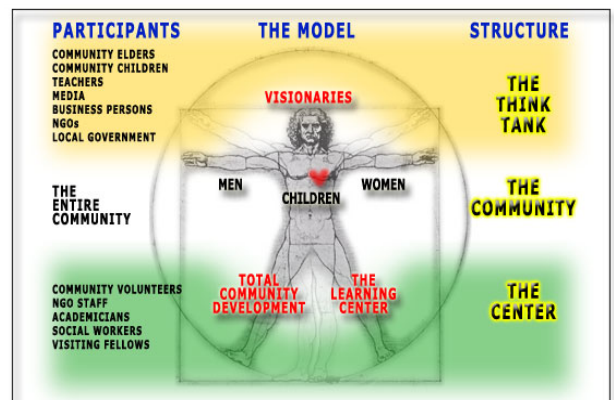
PARTICIPANTS

COMMUNITY ELDERS
COMMUNITY CHILDREN
TEACHERS
MEDIA
BUSINESS PERSONS
NGOs
LOCAL GOVERNMENT

THE ENTIRE COMMUNITY

COMMUNITY VOLUNTEERS
NGO STAFF
ACADEMICIANS
SOCIAL WORKERS
VISITING FELLOWS

THE MODEL

VISIONARIES

MEN
CHILDREN
WOMEN

TOTAL COMMUNITY DEVELOPMENT
THE LEARNING CENTER

STRUCTURE

THE THINK TANK

THE COMMUNITY

THE CENTER